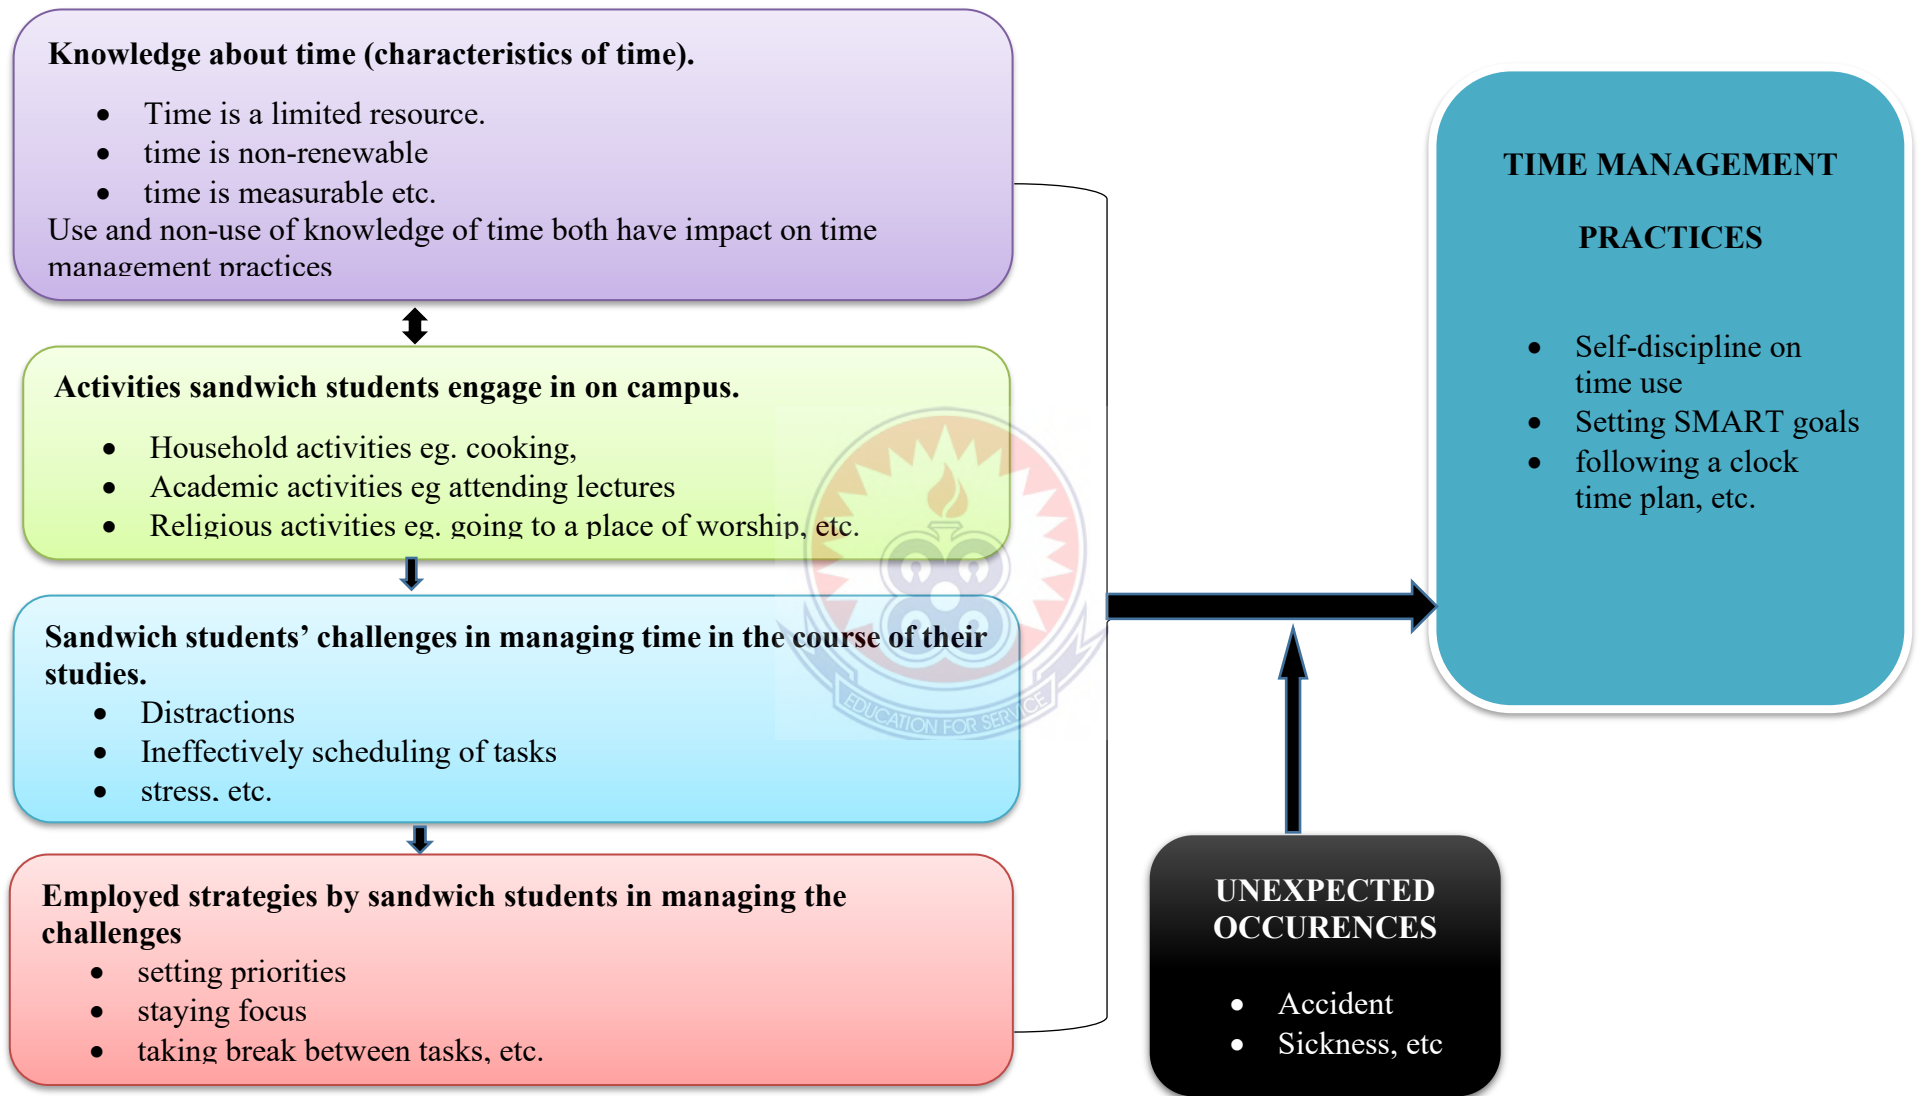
**Knowledge about time (characteristics of time).**

- Time is a limited resource.
- time is non-renewable
- time is measurable etc.

Use and non-use of knowledge of time both have impact on time management practices

**Activities sandwich students engage in on campus.**

- Household activities eg. cooking,
- Academic activities eg attending lectures
- Religious activities eg. going to a place of worship, etc.

**Sandwich students' challenges in managing time in the course of their studies.**

- Distractions
- Ineffectively scheduling of tasks
- stress. etc.

**Employed strategies by sandwich students in managing the challenges**

- setting priorities
- staying focus
- taking break between tasks, etc.

**TIME MANAGEMENT PRACTICES**

- Self-discipline on time use
- Setting SMART goals
- following a clock time plan, etc.

**UNEXPECTED OCCURENCES**

- Accident
- Sickness, etc

EDUCATION FOR SERVICE